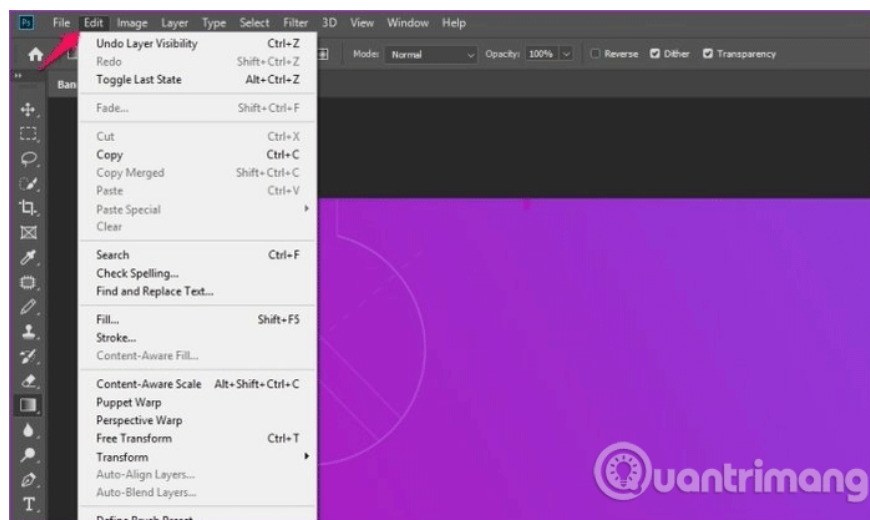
Ps File Edit Image Layer Type Select Filter 3D View Window Help

Mode: Normal Opacity: 100% Reverse Dither Transparency

Ban

Undo Layer Visibility Ctrl+Z
Redo Shift+Ctrl+Z
Toggle Last State Alt+Ctrl+Z

Fade... Shift+Ctrl+F

Cut Ctrl+X
Copy Ctrl+C
Copy Merged Shift+Ctrl+C
Paste Ctrl+V
Paste Special
Clear

Search Ctrl+F
Check Spelling...
Find and Replace Text...

Fill... Shift+F5
Stroke...
Content-Aware Fill...

Content-Aware Scale Alt+Shift+Ctrl+C
Puppet Warp
Perspective Warp
Free Transform Ctrl+T
Transform
Auto-Align Layers...
Auto-Blend Layers...

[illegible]

uantrimang